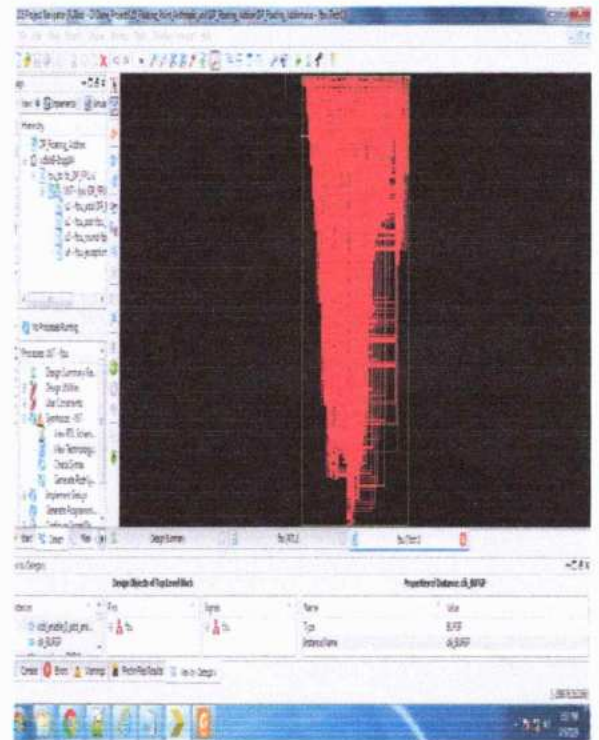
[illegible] Project Navigator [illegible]

Hierarchy

FP_Floating_Adder

No Processes Running

Processes

Design Summary

Design Utilities

User Constraints

Synthesize - XST

View RTL Schematic

View Technology Schematic

Check Syntax

Generate Post-Synthesis

Implement Design

Generate Programming File

Design Summary

fpu (RTL1)

fpu (Tech1)

Design Objects of Top Level Block

Properties of Instance: clk_BUFGP

| Name | Value |
|---|---|
| Type | BUFGP |
| Instance Name | clk_BUFGP |

clk_BUFGP

Console

Errors

Warnings

Find in Files Results

View by Category